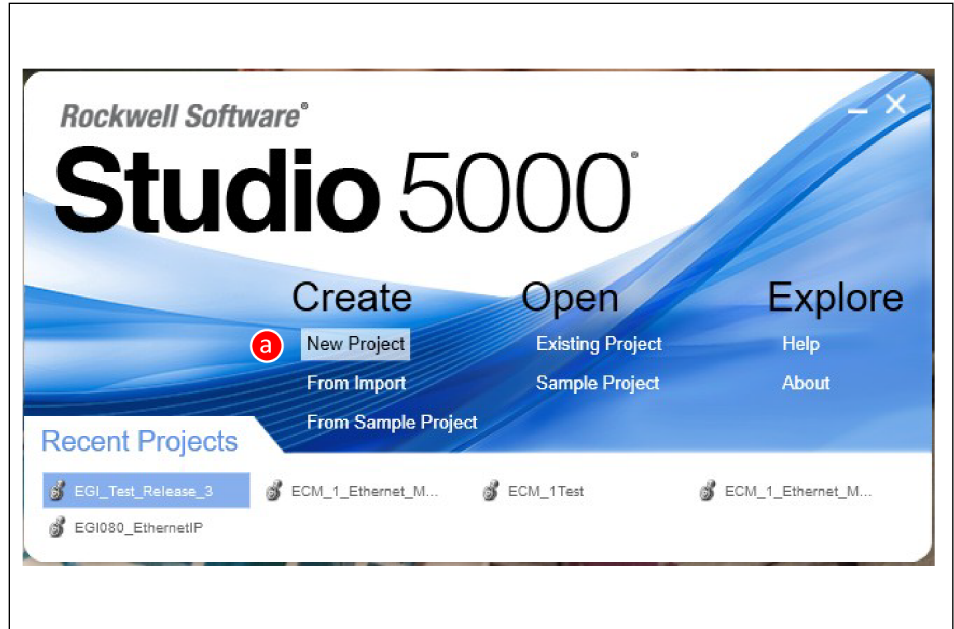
Rockwell Software®

Studio 5000®

Create
a New Project
From Import
From Sample Project

Open
Existing Project
Sample Project

Explore
Help
About

Recent Projects

EGI_Test_Release_3
ECM_1_Ethernet_M...
ECM_1Test
ECM_1_Ethernet_M...
EGI080_EthernetIP